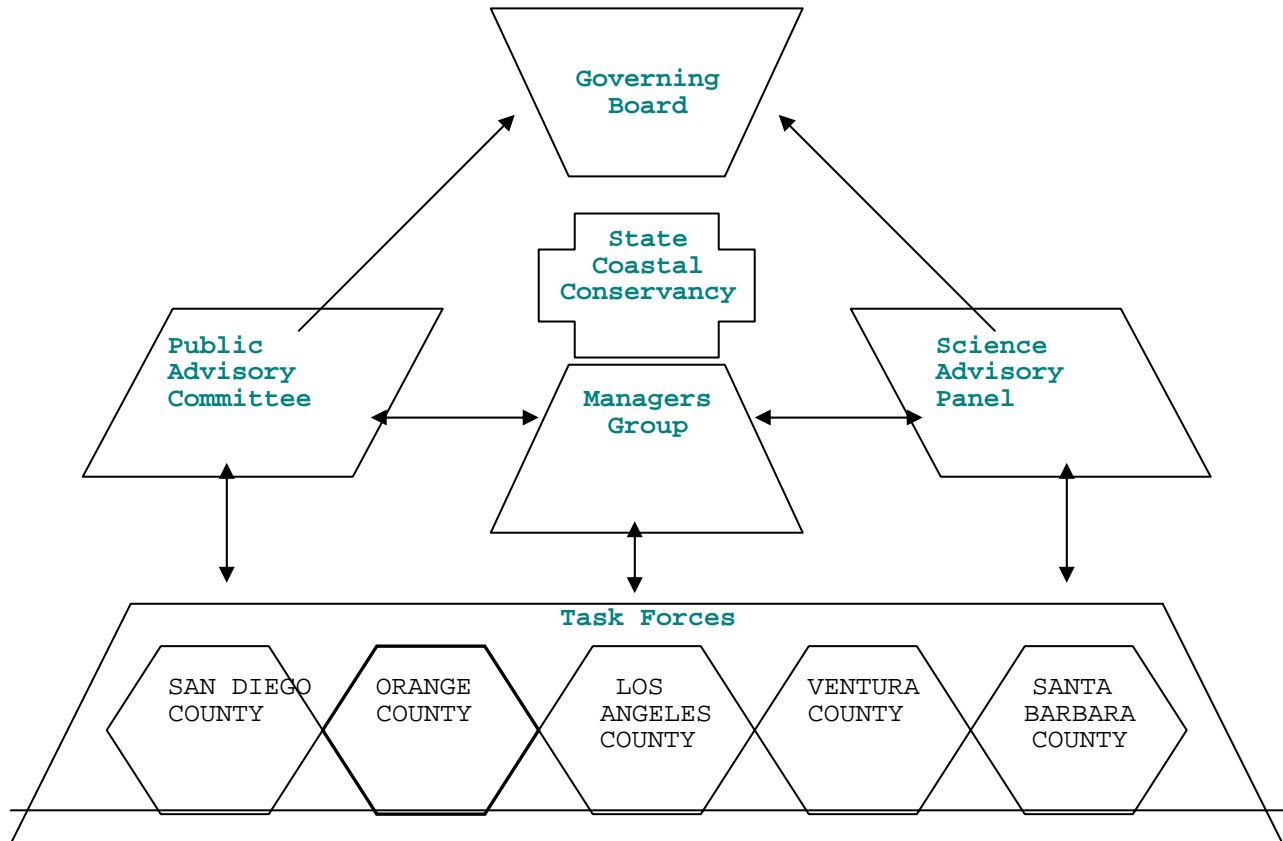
Governing Board

State Coastal Conservancy

Public Advisory Committee

Managers Group

Science Advisory Panel

Task Forces

SAN DIEGO COUNTY

ORANGE COUNTY

LOS ANGELES COUNTY

VENTURA COUNTY

SANTA BARBARA COUNTY